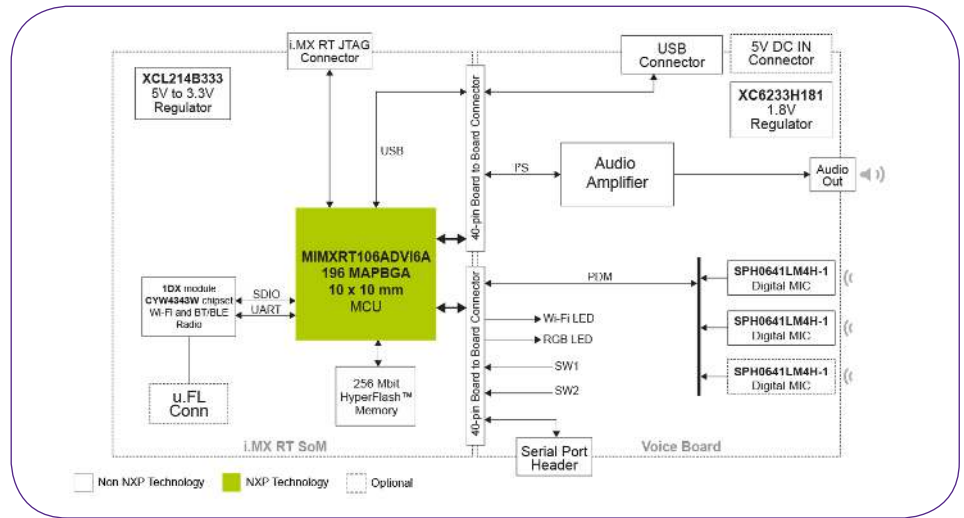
i.MX RT JTAG Connector

USB Connector

5V DC IN Connector

XCL214B333
5V to 3.3V
Regulator

XC6233H181
1.8V
Regulator

USB

40-pin Board to Board Connector

I²S

Audio Amplifier

Audio Out

MIMXRT106ADVI6A
196 MAPBGA
10 x 10 mm
MCU

1DX module
CYW4343W chipset
Wi-Fi and BT/BLE
Radio

SDIO

UART

PDM

SPH0641LM4H-1
Digital MIC

SPH0641LM4H-1
Digital MIC

SPH0641LM4H-1
Digital MIC

40-pin Board to Board Connector

Wi-Fi LED

RGB LED

SW1

SW2

256 Mbit
HyperFlash™
Memory

u.FL
Conn

i.MX RT SoM

Serial Port Header

Voice Board

Non NXP Technology

NXP Technology

Optional